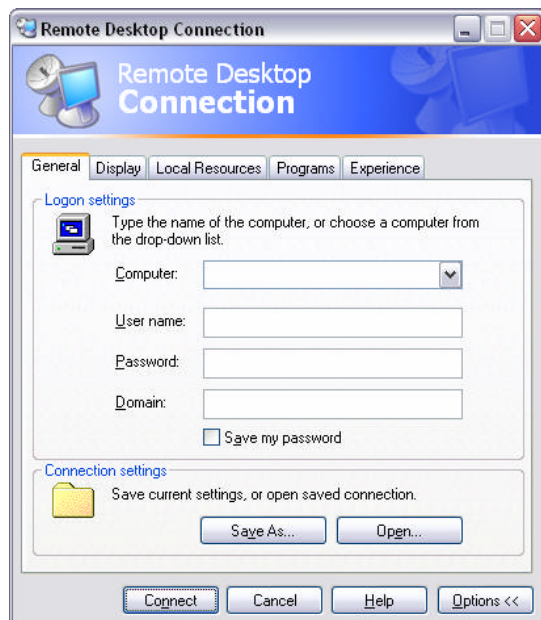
Remote Desktop Connection

Remote Desktop
Connection

General | Display | Local Resources | Programs | Experience

Logon settings

Type the name of the computer, or choose a computer from the drop-down list.

Computer:

User name:

Password:

Domain:

Save my password

Connection settings

Save current settings, or open saved connection.

Save As...

Open...

Connect

Cancel

Help

Options <<